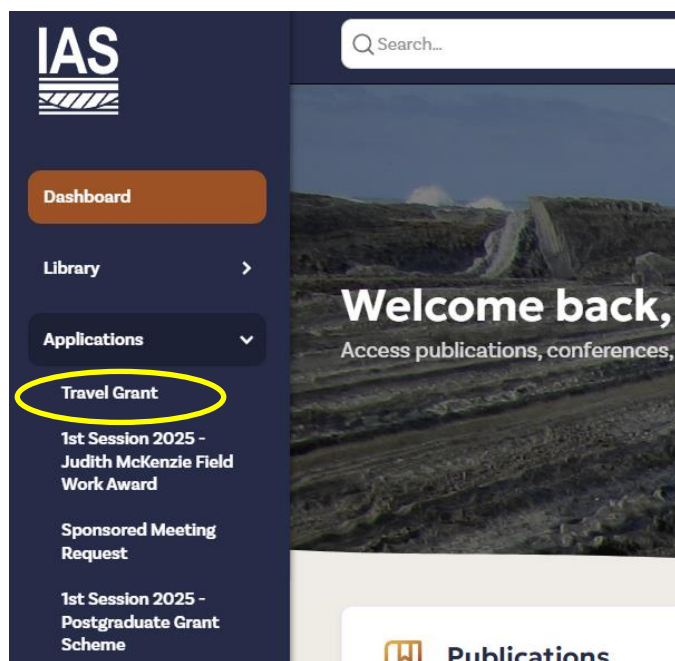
IAS

Search...

Dashboard

Library

Applications

Travel Grant

1st Session 2025 - Judith McKenzie Field Work Award

Sponsored Meeting Request

1st Session 2025 - Postgraduate Grant Scheme

Welcome back,

Access publications, conferences,

Publications